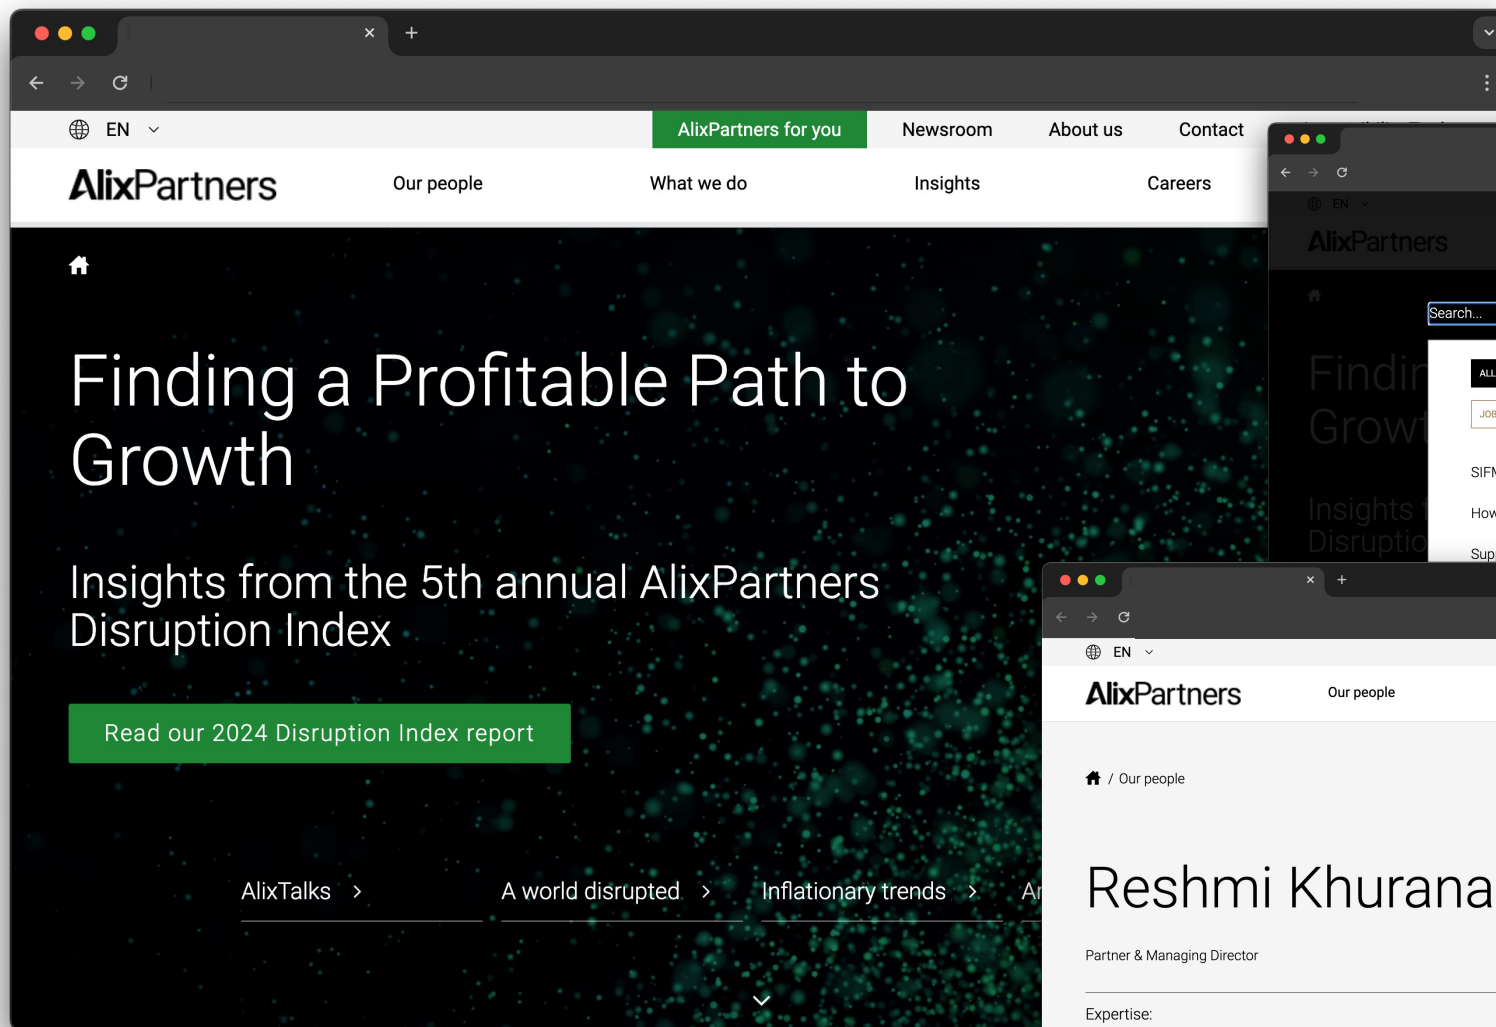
EN

AlixPartners for you
Newsroom
About us
Contact

AlixPartners
Our people
What we do
Insights
Careers

Finding a Profitable Path to Growth

Insights from the 5th annual AlixPartners Disruption Index

Read our 2024 Disruption Index report

AlixTalks
A world disrupted
Inflationary trends
Ar

EN
AlixPartners
Search...
ALL
JOB
SIFM
How
Sup
Findi
Growt
Insights
Disruptio

EN
AlixPartners
Our people

/ Our people

Reshmi Khurana

Partner & Managing Director

Expertise: